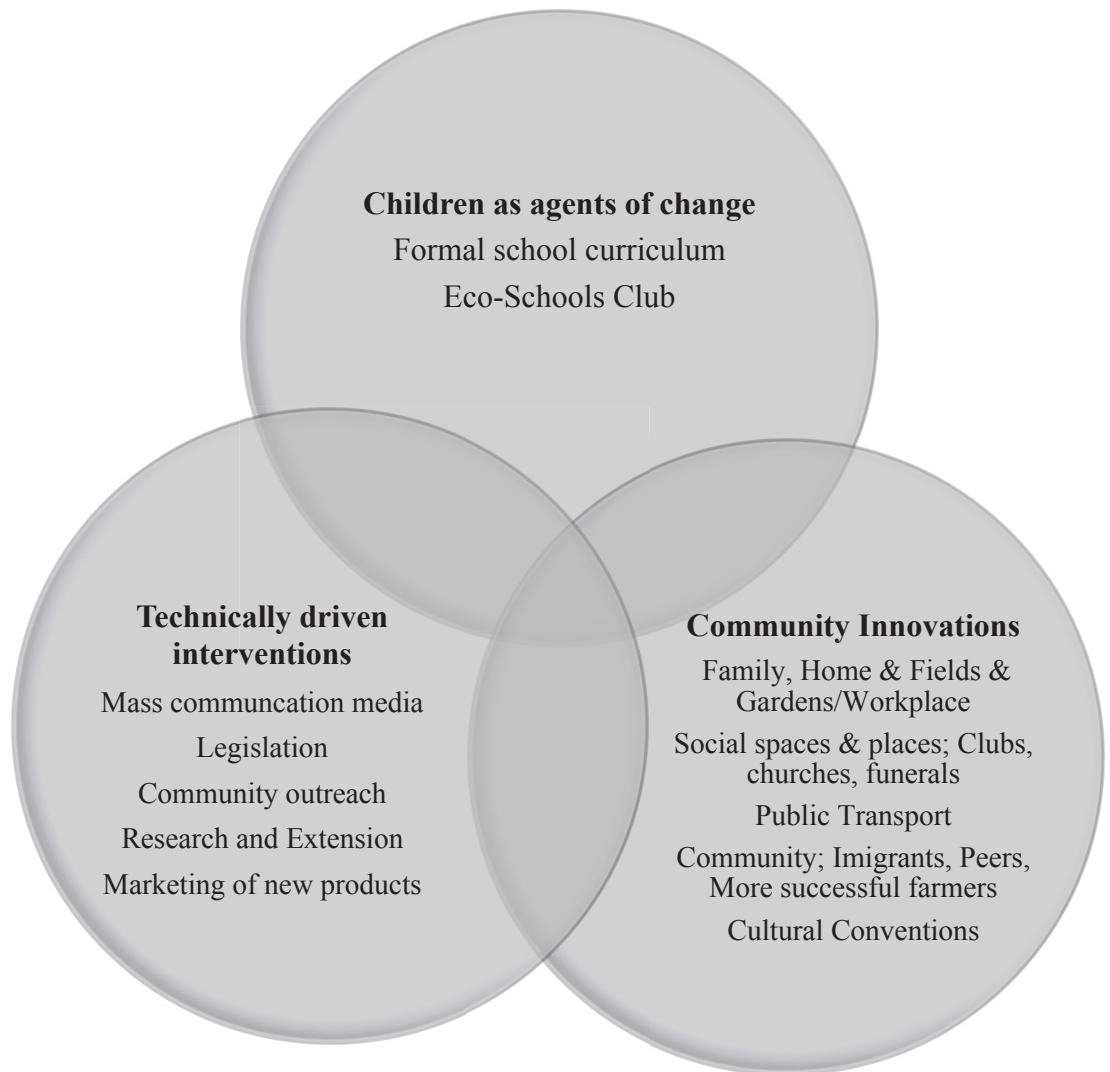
**Children as agents of change**
Formal school curriculum
Eco-Schools Club

**Technically driven interventions**
Mass communcation media
Legislation
Community outreach
Research and Extension
Marketing of new products

**Community Innovations**
Family, Home & Fields & Gardens/Workplace
Social spaces & places; Clubs, churches, funerals
Public Transport
Community; Imigrants, Peers, More successful farmers
Cultural Conventions